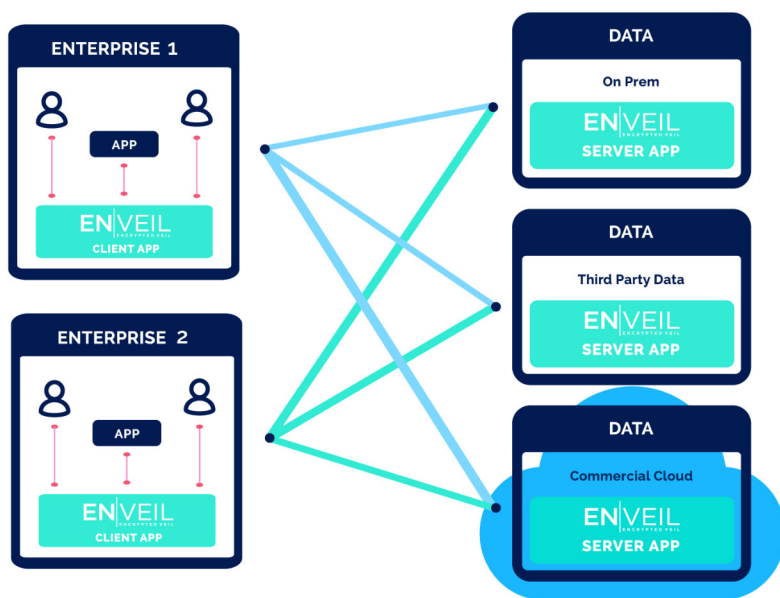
ENTERPRISE 1

APP

EN|VEIL
ENCRYPTED VEIL
CLIENT APP

ENTERPRISE 2

APP

EN|VEIL
ENCRYPTED VEIL
CLIENT APP

DATA

On Prem

EN|VEIL
ENCRYPTED VEIL
SERVER APP

DATA

Third Party Data

EN|VEIL
ENCRYPTED VEIL
SERVER APP

DATA

Commercial Cloud

EN|VEIL
ENCRYPTED VEIL
SERVER APP